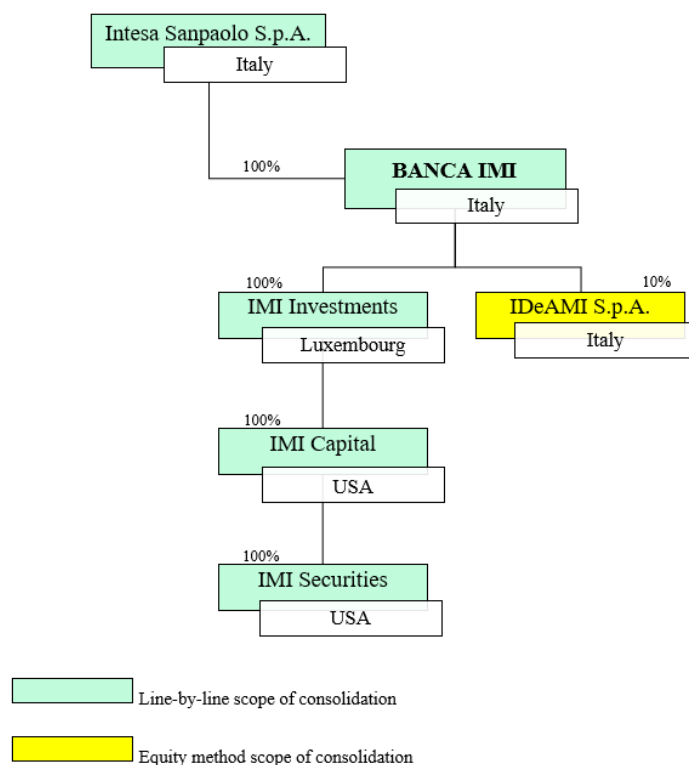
Intesa Sanpaolo S.p.A.
Italy

100%

BANCA IMI
Italy

100%
IMI Investments
Luxembourg

10%
IDeAMI S.p.A.
Italy

100%
IMI Capital
USA

100%
IMI Securities
USA

Line-by-line scope of consolidation

Equity method scope of consolidation